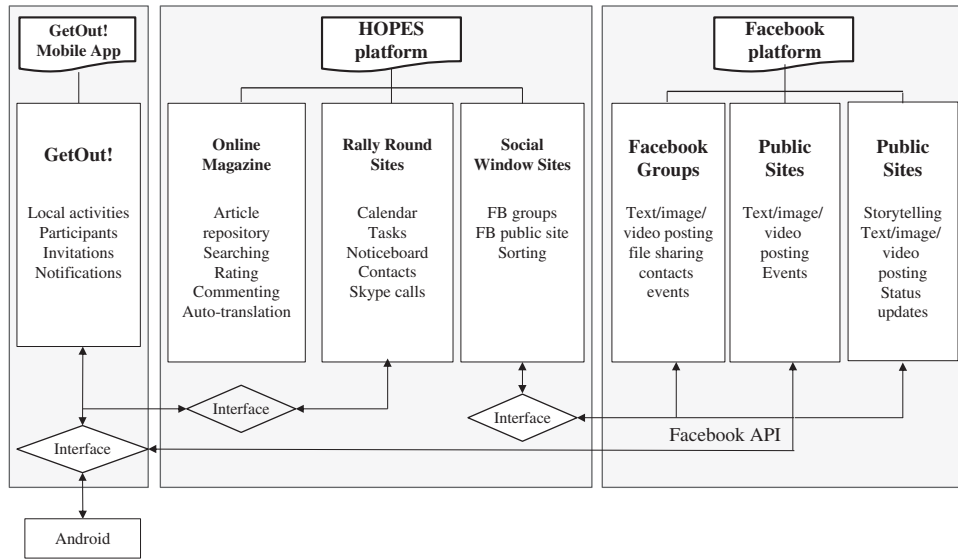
GetOut! Mobile App

GetOut!

Local activities
Participants
Invitations
Notifications

HOPES platform

Online Magazine

Article repository
Searching
Rating
Commenting
Auto-translation

Rally Round Sites

Calendar
Tasks
Noticeboard
Contacts
Skype calls

Social Window Sites

FB groups
FB public site
Sorting

Facebook platform

Facebook Groups

Text/image/ video posting
file sharing
contacts
events

Public Sites

Text/image/ video posting
Events

Public Sites

Storytelling
Text/image/ video posting
Status updates

Interface

Interface

Interface

Facebook API

Android